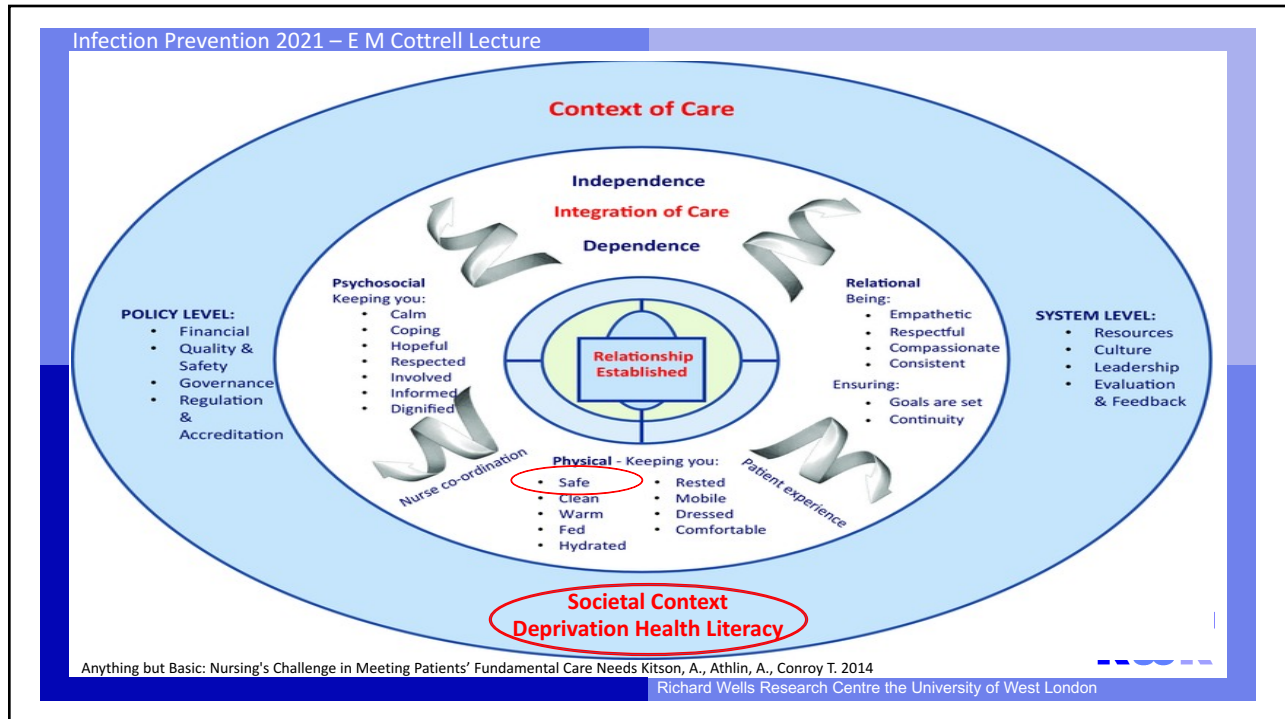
Infection Prevention 2021 – E M Cottrell Lecture

Context of Care

Independence
Integration of Care
Dependence

Psychosocial
Keeping you:
- Calm
- Coping
- Hopeful
- Respected
- Involved
- Informed
- Dignified

Relational
Being:
- Empathetic
- Respectful
- Compassionate
- Consistent

Ensuring:
- Goals are set
- Continuity

POLICY LEVEL:
- Financial
- Quality & Safety
- Governance
- Regulation & Accreditation

SYSTEM LEVEL:
- Resources
- Culture
- Leadership
- Evaluation & Feedback

Relationship Established

Nurse co-ordination

Patient experience

Physical - Keeping you:
- Safe
- Clean
- Warm
- Fed
- Hydrated
- Rested
- Mobile
- Dressed
- Comfortable

Societal Context
Deprivation Health Literacy

Anything but Basic: Nursing's Challenge in Meeting Patients' Fundamental Care Needs Kitson, A., Athlin, A., Conroy T. 2014

Richard Wells Research Centre the University of West London